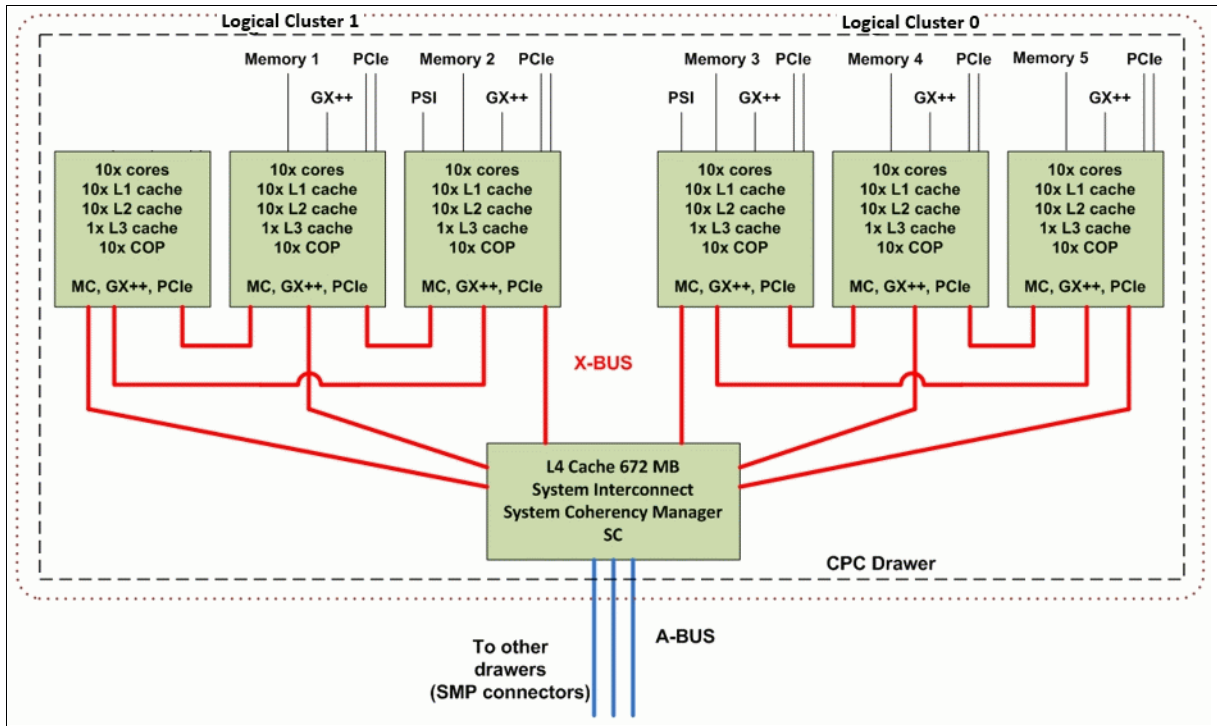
Logical Cluster 1

Logical Cluster 0

Memory 1 PCIe GX++

Memory 2 PCIe PSI GX++

Memory 3 PCIe PSI GX++

Memory 4 PCIe GX++

Memory 5 PCIe GX++

10x cores
10x L1 cache
10x L2 cache
1x L3 cache
10x COP
MC, GX++, PCIe

10x cores
10x L1 cache
10x L2 cache
1x L3 cache
10x COP
MC, GX++, PCIe

10x cores
10x L1 cache
10x L2 cache
1x L3 cache
10x COP
MC, GX++, PCIe

10x cores
10x L1 cache
10x L2 cache
1x L3 cache
10x COP
MC, GX++, PCIe

10x cores
10x L1 cache
10x L2 cache
1x L3 cache
10x COP
MC, GX++, PCIe

10x cores
10x L1 cache
10x L2 cache
1x L3 cache
10x COP
MC, GX++, PCIe

X-BUS

L4 Cache 672 MB
System Interconnect
System Coherency Manager
SC

CPC Drawer

To other drawers (SMP connectors)

A-BUS